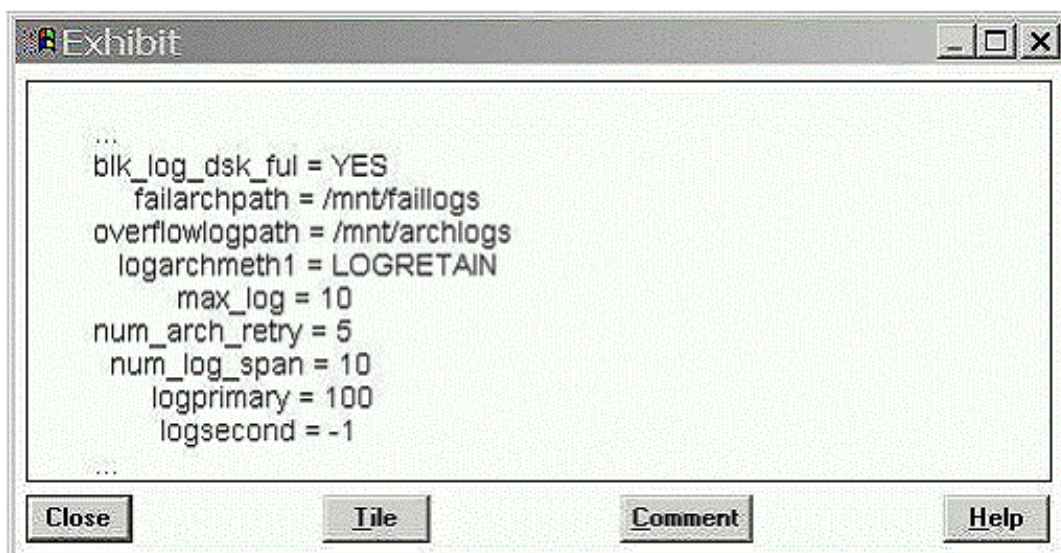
Exhibit

...
blk_log_dsk_ful = YES
failarchpath = /mnt/faillogs
overflowlogpath = /mnt/archlogs
logarchmeth1 = LOGRETAIN
max_log = 10
num_arch_retry = 5
num_log_span = 10
logprimary = 100
logsecond = -1
...

Close
Tile
Comment
Help